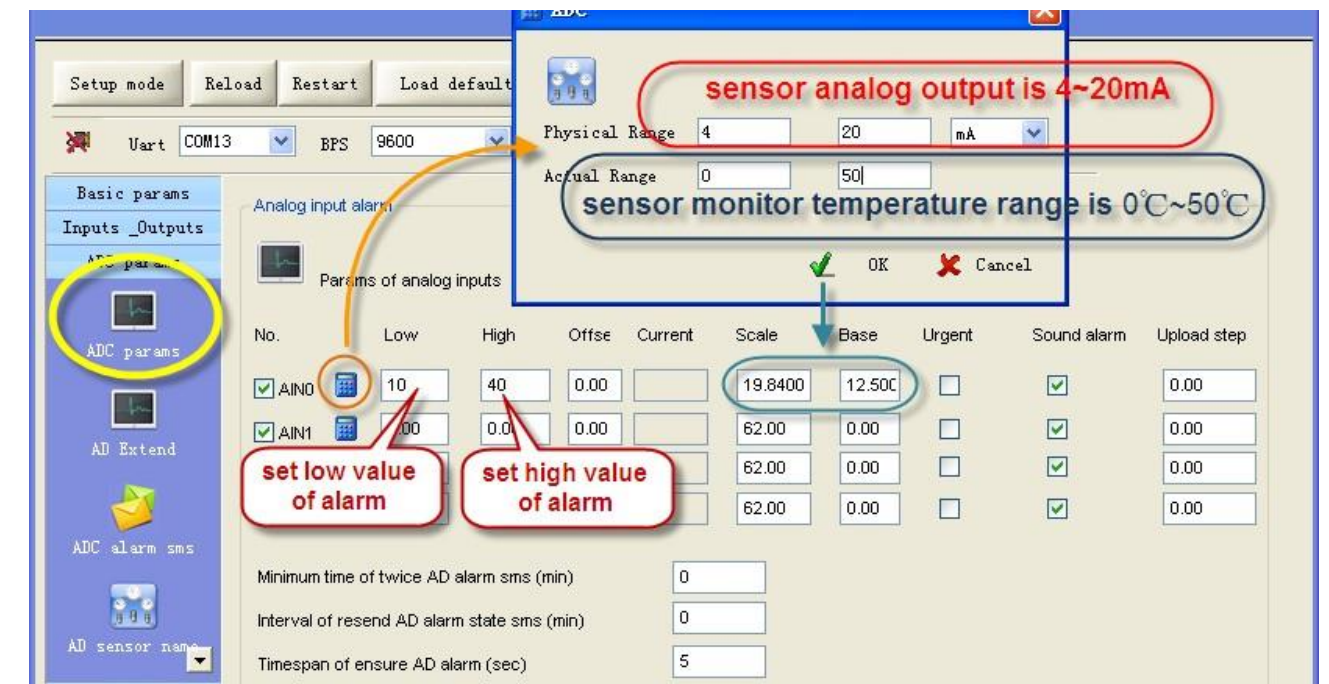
ADC

Setup mode Reload Restart Load default

Uart COM13 BPS 9600

sensor analog output is 4~20mA

Physical Range 4 20 mA

Actual Range 0 50

sensor monitor temperature range is 0℃~50℃

OK Cancel

Basic params
Inputs _Outputs
ADC params

ADC params

AD Extend

ADC alarm sms

AD sensor name

Analog input alarm

Params of analog inputs

| No. | Low | High | Offse | Current | Scale | Base | Urgent | Sound alarm | Upload step |
|---|---|---|---|---|---|---|---|---|---|
| AIN0 | 10 | 40 | 0.00 | | 19.8400 | 12.500 | | | 0.00 |
| AIN1 | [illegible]00 | 0.0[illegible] | 0.00 | | 62.00 | 0.00 | | | 0.00 |
| | | | | | 62.00 | 0.00 | | | 0.00 |
| | | | | | 62.00 | 0.00 | | | 0.00 |

set low value of alarm

set high value of alarm

Minimum time of twice AD alarm sms (min) 0

Interval of resend AD alarm state sms (min) 0

Timespan of ensure AD alarm (sec) 5